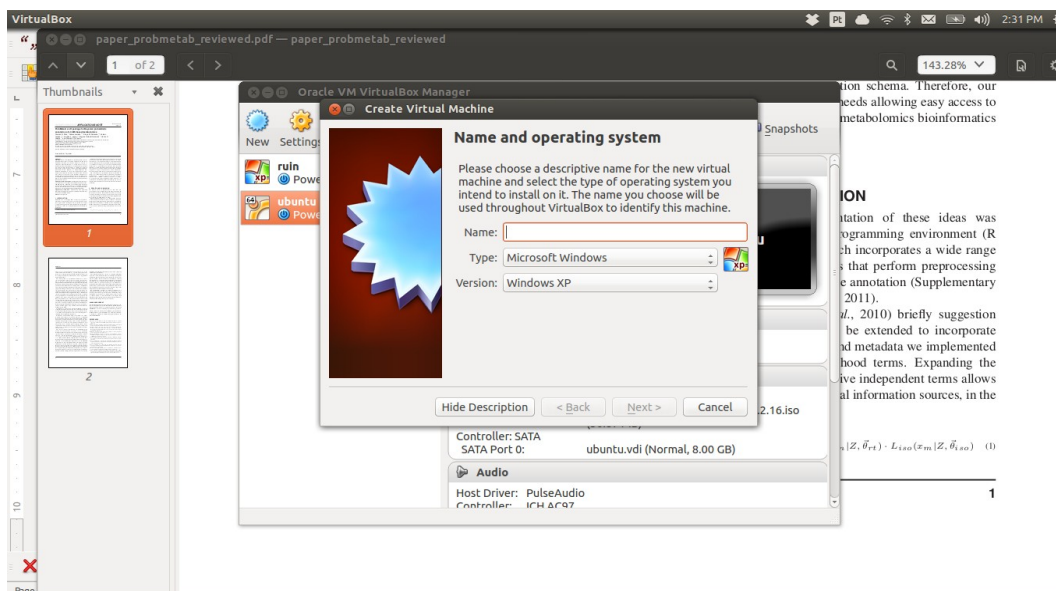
VirtualBox

2:31 PM

paper_probmetab_reviewed.pdf — paper_probmetab_reviewed

1 of 2

143.28%

Thumbnails

1

2

Oracle VM VirtualBox Manager

New Settings

ruin
Powe

ubuntu
Powe

Snapshots

Create Virtual Machine

Name and operating system

Please choose a descriptive name for the new virtual machine and select the type of operating system you intend to install on it. The name you choose will be used throughout VirtualBox to identify this machine.

Name:

Type: Microsoft Windows

Version: Windows XP

Hide Description

< Back

Next >

Cancel

2.16.iso

Controller: SATA
SATA Port 0: ubuntu.vdi (Normal, 8.00 GB)

Audio

Host Driver: PulseAudio
Controller: ICH AC97

tion schema. Therefore, our
eeds allowing easy access to
metabolomics bioinformatics

ION

ntation of these ideas was
rogramming environment (R
ch incorporates a wide range
s that perform preprocessing
e annotation (Supplementary
2011).
al., 2010) briefly suggestion
be extended to incorporate
nd metadata we implemented
hood terms. Expanding the
ive independent terms allows
al information sources, in the

$|Z, \vec{\theta}_{rt}) \cdot L_{iso}(x_m|Z, \vec{\theta}_{iso})$ (1)

1